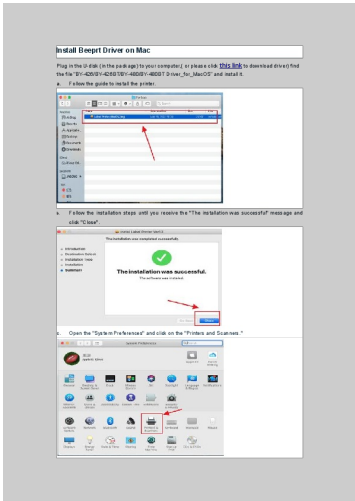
Install Beeprt Driver on Mac

Plug in the U-disk (in the package) to your computer, or please click this link to download driver) find the file "BY-426/BY-426BT/BY-480/BY-480BT Driver_for_MacOS" and install it.

a. Follow the guide to install the printer.

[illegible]

a. Follow the installation steps until you receive the "The installation was successful" message and click "Close".

The installation was successful.

The software was installed.

Close

b. Open the "System Preferences" and click on the "Printers and Scanners."

System Preferences

Printers & Scanners